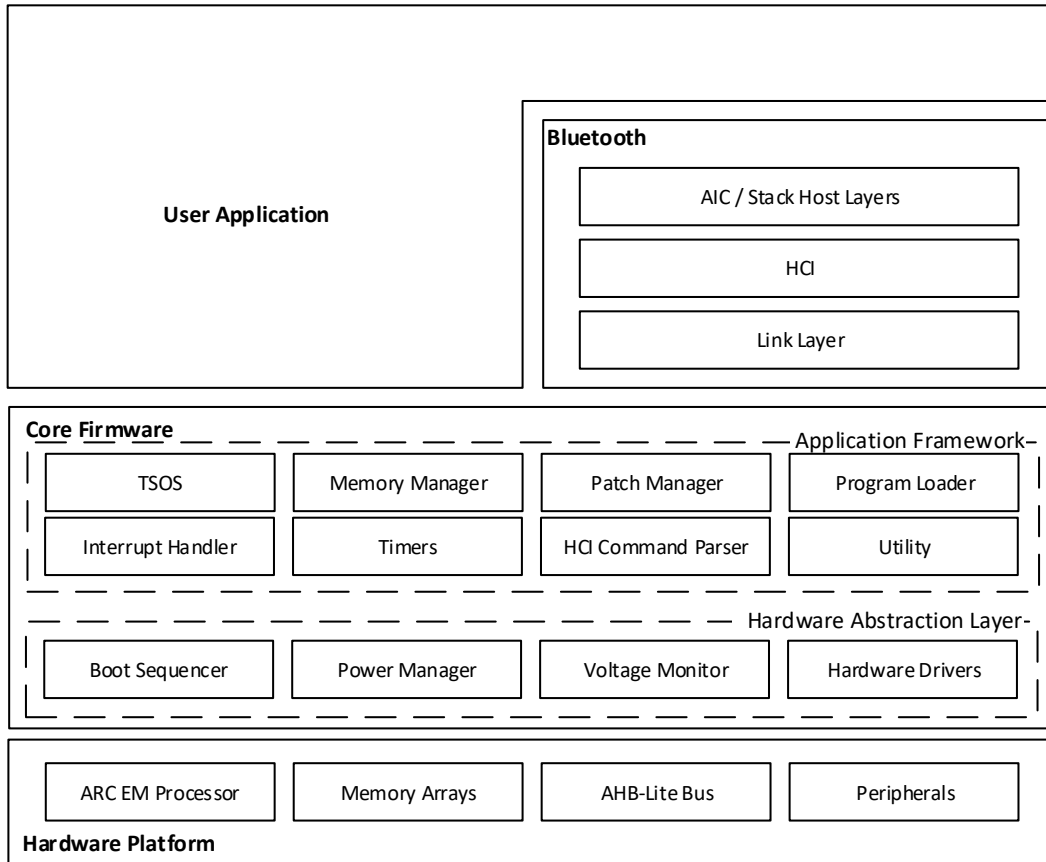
User Application

Bluetooth

AIC / Stack Host Layers

HCI

Link Layer

Core Firmware

Application Framework

TSOS

Memory Manager

Patch Manager

Program Loader

Interrupt Handler

Timers

HCI Command Parser

Utility

Hardware Abstraction Layer

Boot Sequencer

Power Manager

Voltage Monitor

Hardware Drivers

ARC EM Processor

Memory Arrays

AHB-Lite Bus

Peripherals

Hardware Platform